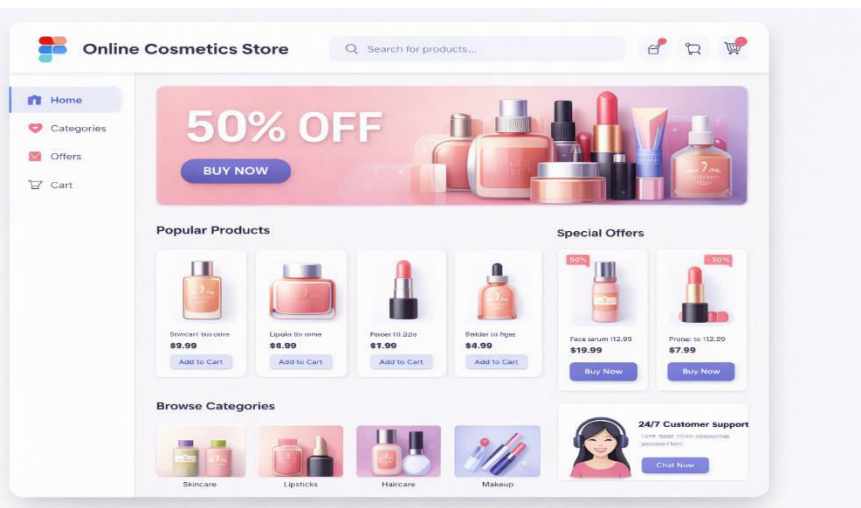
Online Cosmetics Store

Search for products...

Home
Categories
Offers
Cart

50% OFF
BUY NOW

Popular Products

Skincart bu care
$9.99
Add to Cart

Lipstir to onne
$8.99
Add to Cart

Foner 10.22e
$7.99
Add to Cart

Selder to hgee
$4.99
Add to Cart

Special Offers

50%
Face serum 112.99
$19.99
Buy Now

50%
Foner to 112.20
$7.99
Buy Now

Browse Categories

Skincare
Lipsticks
Haircare
Makeup

24/7 Customer Support
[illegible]
Chat Now